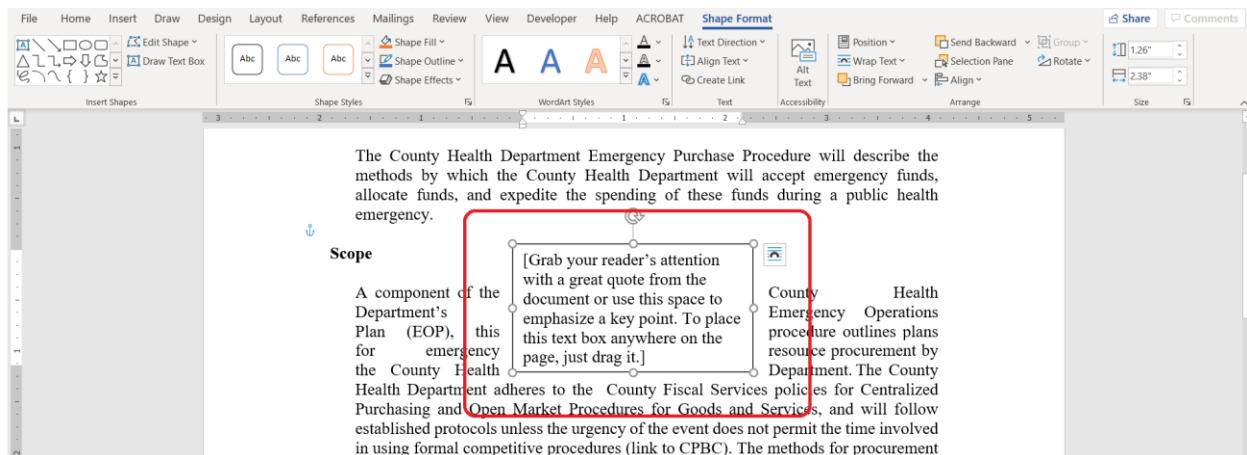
File Home Insert Draw Design Layout References Mailings Review View Developer Help ACROBAT Shape Format

Share Comments

Edit Shape
Draw Text Box
Insert Shapes

Abc Abc Abc
Shape Fill
Shape Outline
Shape Effects
Shape Styles

A A A
WordArt Styles

Text Direction
Align Text
Create Link
Text

Alt Text
Accessibility

Position
Wrap Text
Bring Forward
Send Backward
Selection Pane
Align
Group
Rotate
Arrange

1.26"
2.38"
Size

The County Health Department Emergency Purchase Procedure will describe the methods by which the County Health Department will accept emergency funds, allocate funds, and expedite the spending of these funds during a public health emergency.

Scope

[Grab your reader's attention with a great quote from the document or use this space to emphasize a key point. To place this text box anywhere on the page, just drag it.]

A component of the County Health Department's Emergency Operations Plan (EOP), this procedure outlines plans for emergency resource procurement by the County Health Department. The County Health Department adheres to the County Fiscal Services policies for Centralized Purchasing and Open Market Procedures for Goods and Services, and will follow established protocols unless the urgency of the event does not permit the time involved in using formal competitive procedures (link to CPBC). The methods for procurement